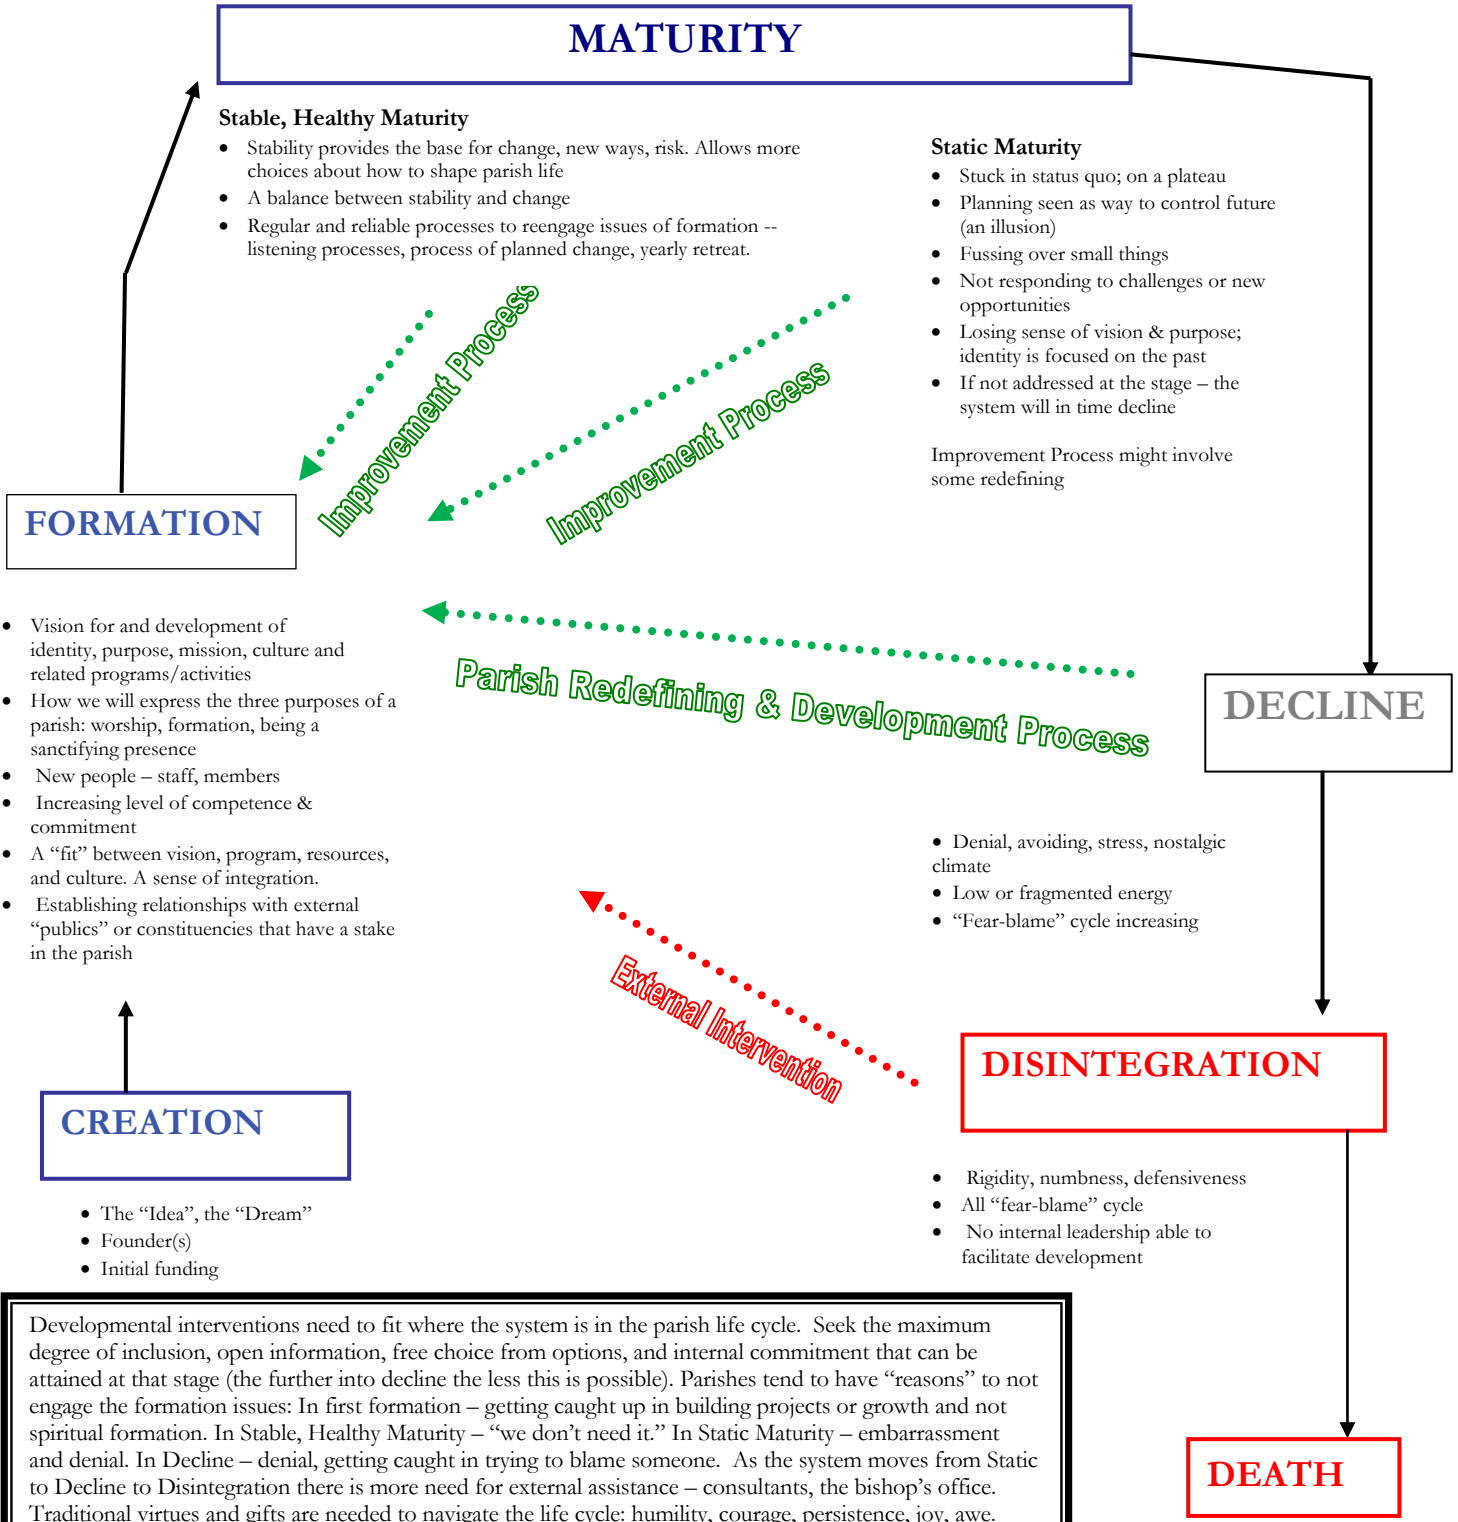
MATURITY

Stable, Healthy Maturity
- Stability provides the base for change, new ways, risk. Allows more choices about how to shape parish life
- A balance between stability and change
- Regular and reliable processes to reengage issues of formation -- listening processes, process of planned change, yearly retreat.

Static Maturity
- Stuck in status quo; on a plateau
- Planning seen as way to control future (an illusion)
- Fussing over small things
- Not responding to challenges or new opportunities
- Losing sense of vision & purpose; identity is focused on the past
- If not addressed at the stage – the system will in time decline

Improvement Process might involve some redefining

Improvement Process

Improvement Process

FORMATION

- Vision for and development of identity, purpose, mission, culture and related programs/activities
- How we will express the three purposes of a parish: worship, formation, being a sanctifying presence
- New people – staff, members
- Increasing level of competence & commitment
- A “fit” between vision, program, resources, and culture. A sense of integration.
- Establishing relationships with external “publics” or constituencies that have a stake in the parish

Parish Redefining & Development Process

DECLINE

- Denial, avoiding, stress, nostalgic climate
- Low or fragmented energy
- “Fear-blame” cycle increasing

External Intervention

DISINTEGRATION

- Rigidity, numbness, defensiveness
- All “fear-blame” cycle
- No internal leadership able to facilitate development

CREATION

- The “Idea”, the “Dream”
- Founder(s)
- Initial funding

Developmental interventions need to fit where the system is in the parish life cycle. Seek the maximum degree of inclusion, open information, free choice from options, and internal commitment that can be attained at that stage (the further into decline the less this is possible). Parishes tend to have “reasons” to not engage the formation issues: In first formation – getting caught up in building projects or growth and not spiritual formation. In Stable, Healthy Maturity – “we don’t need it.” In Static Maturity – embarrassment and denial. In Decline – denial, getting caught in trying to blame someone. As the system moves from Static to Decline to Disintegration there is more need for external assistance – consultants, the bishop’s office. Traditional virtues and gifts are needed to navigate the life cycle: humility, courage, persistence, joy, awe.

DEATH